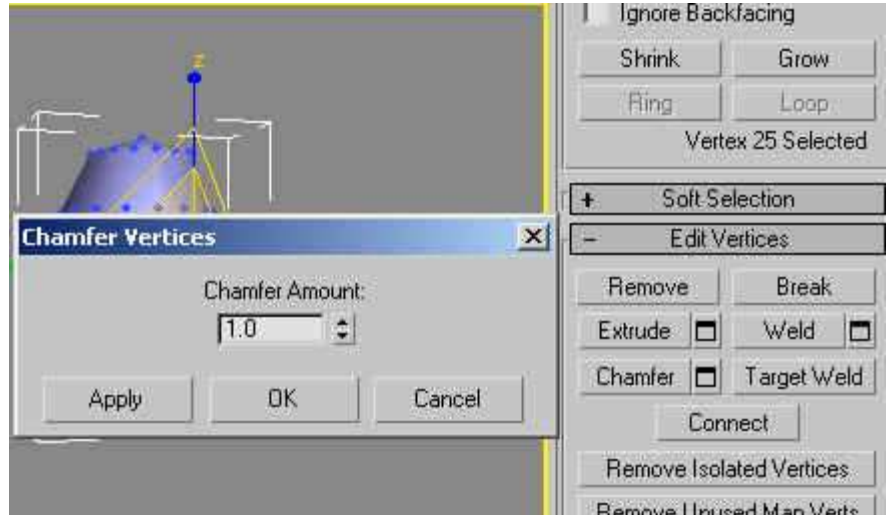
z

Ignore Backfacing

Shrink

Grow

Ring

Loop

Vertex 25 Selected

+

Soft Selection

Chamfer Vertices

×

−

Edit Vertices

Chamfer Amount:

1.0

Remove

Break

Extrude

Weld

Chamfer

Target Weld

Apply

OK

Cancel

Connect

Remove Isolated Vertices

Remove Unused Map Verts